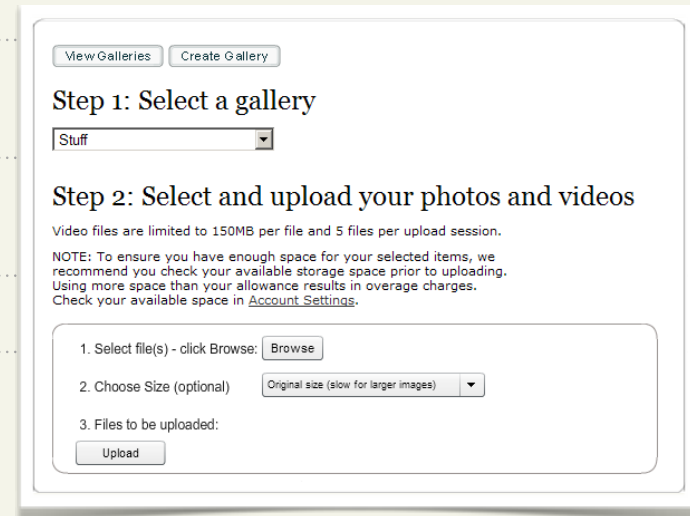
View Galleries | Create Gallery

Step 1: Select a gallery

Stuff

Step 2: Select and upload your photos and videos

Video files are limited to 150MB per file and 5 files per upload session.

NOTE: To ensure you have enough space for your selected items, we recommend you check your available storage space prior to uploading. Using more space than your allowance results in overage charges. Check your available space in Account Settings.

1. Select file(s) - click Browse: Browse

2. Choose Size (optional) Original size (slow for larger images)

3. Files to be uploaded:

Upload